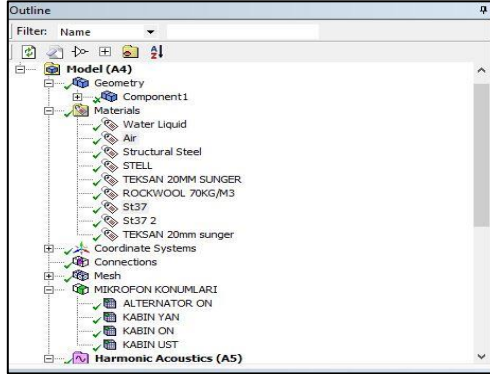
Outline

Filter: Name

Model (A4)
Geometry
Component1
Materials
Water Liquid
Air
Structural Steel
STELL
TEKSAN 20MM SUNGER
ROCKWOOL 70KG/M3
St37
St37 2
TEKSAN 20mm sunger
Coordinate Systems
Connections
Mesh
MIKROFON KONUMLARI
ALTERNATOR ON
KABIN YAN
KABIN ON
KABIN UST
Harmonic Acoustics (A5)